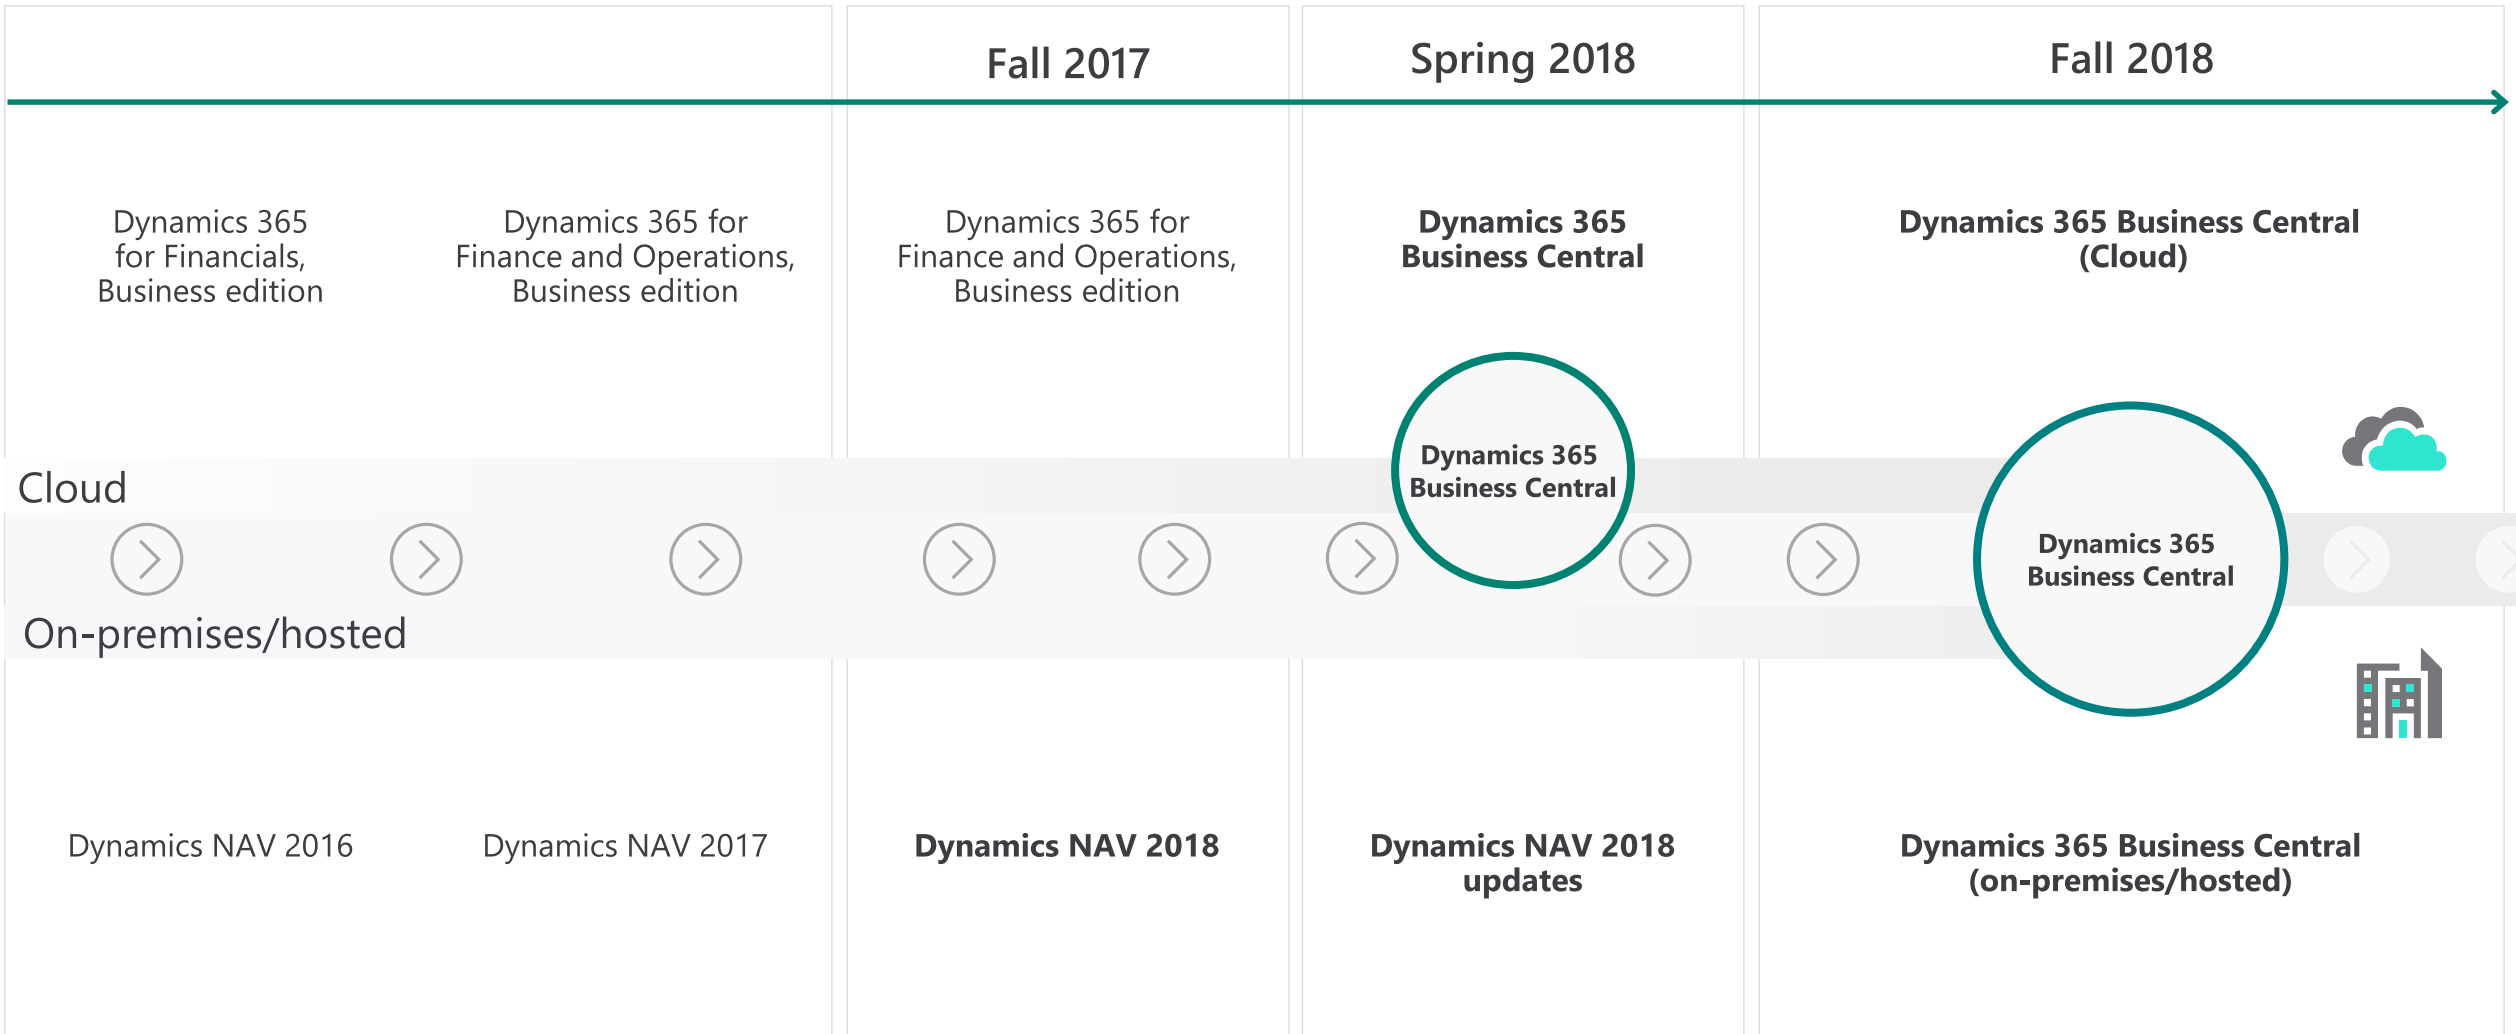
Fall 2017

Spring 2018

Fall 2018

Dynamics 365 for Financials, Business edition

Dynamics 365 for Finance and Operations, Business edition

Dynamics 365 for Finance and Operations, Business edition

Dynamics 365 Business Central

Dynamics 365 Business Central (Cloud)

Cloud

Dynamics 365 Business Central

Dynamics 365 Business Central

On-premises/hosted

Dynamics NAV 2016

Dynamics NAV 2017

Dynamics NAV 2018

Dynamics NAV 2018 updates

Dynamics 365 Business Central (on-premises/hosted)